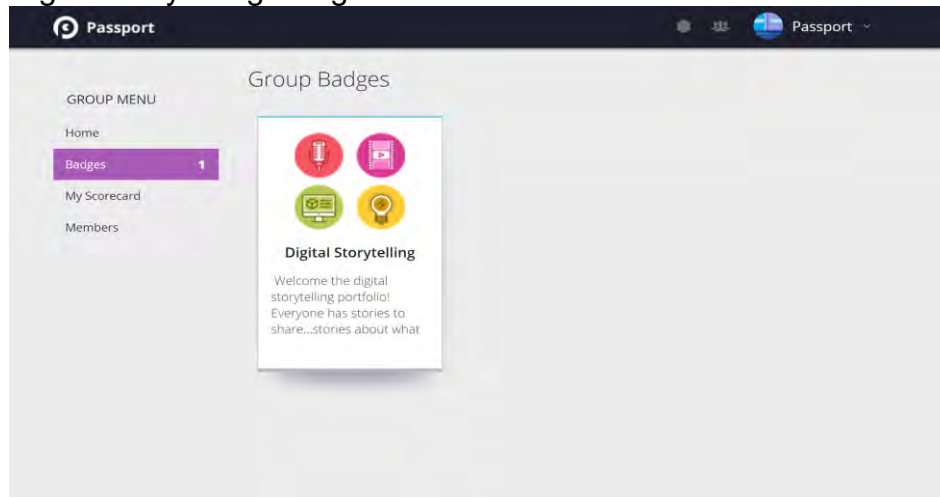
Passport

Passport

Group Badges

GROUP MENU

Home

Badges 1

My Scorecard

Members

Digital Storytelling

Welcome the digital storytelling portfolio! Everyone has stories to share...stories about what